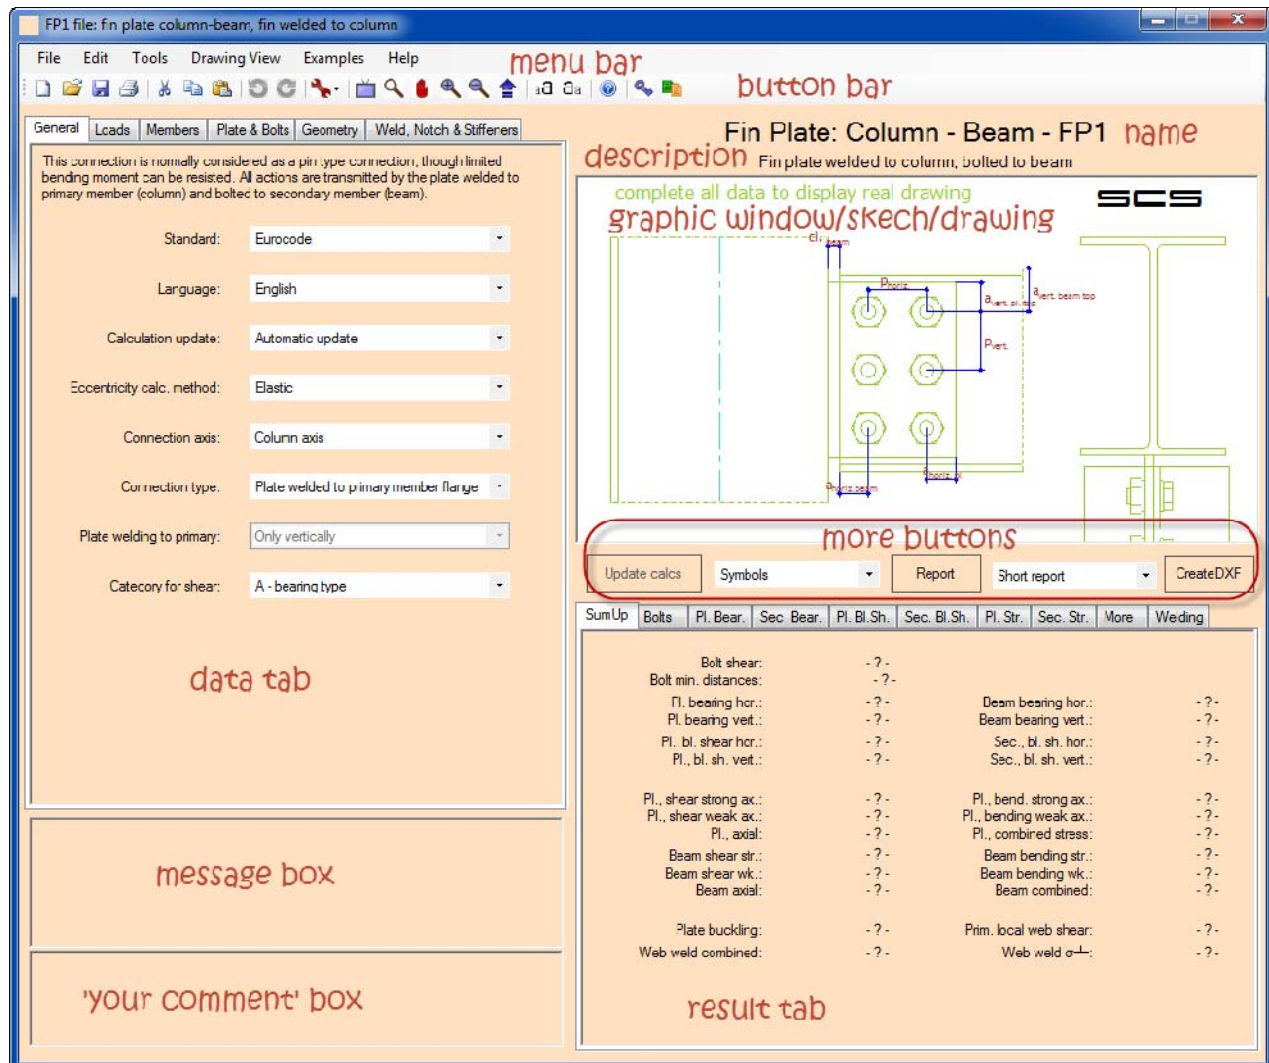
FP1 file: fin plate column-beam, fin welded to column

File Edit Tools Drawing View Examples Help

menu bar

button bar

General | Loads | Members | Plate & Bolts | Geometry | Weld, Notch & Stiffeners

Fin Plate: Column - Beam - FP1 name

description Fin plate welded to column, bolted to beam

This connection is normally considered as a pin type connection, though limited bending moment can be resisted. All actions are transmitted by the plate welded to primary member (column) and bolted to secondary member (beam).

complete all data to display real drawing

graphic window/sketch/drawing

SCS

Standard: Eurocode

Language: English

Calculation update: Automatic update

Eccentricity calc. method: Elastic

Connection axis: Column axis

Connection type: Plate welded to primary member flange

Plate welding to primary: Only vertically

Category for shear: A - bearing type

more buttons

Update calcs | Symbols | Report | Short report | CreateDXF

SumUp | Bolts | Pl. Bear. | Sec. Bear. | Pl. Bl.Sh. | Sec. Bl.Sh. | Pl. Str. | Sec. Str. | More | Welding

data tab

| Bolt shear: | - ? - | | |
|---|---|---|---|
| Bolt min. distances: | - ? - | | |
| Pl. bearing hor.: | - ? - | Beam bearing hor.: | - ? - |
| Pl. bearing vert.: | - ? - | Beam bearing vert.: | - ? - |
| Pl. bl. shear hor.: | - ? - | Sec., bl. sh. hor.: | - ? - |
| Pl., bl. sh. vert.: | - ? - | Sec., bl. sh. vert.: | - ? - |
| Pl., shear strong ax.: | - ? - | Pl., bend. strong ax.: | - ? - |
| Pl., shear weak ax.: | - ? - | Pl., bending weak ax.: | - ? - |
| Pl., axial: | - ? - | Pl., combined stress: | - ? - |
| Beam shear str.: | - ? - | Beam bending str.: | - ? - |
| Beam shear wk.: | - ? - | Beam bending wk.: | - ? - |
| Beam axial: | - ? - | Beam combined: | - ? - |
| Plate buckling: | - ? - | Prim. local web shear: | - ? - |
| Web weld combined: | - ? - | Web weld $\sigma\perp$: | - ? - |

message box

'your comment' box

result tab